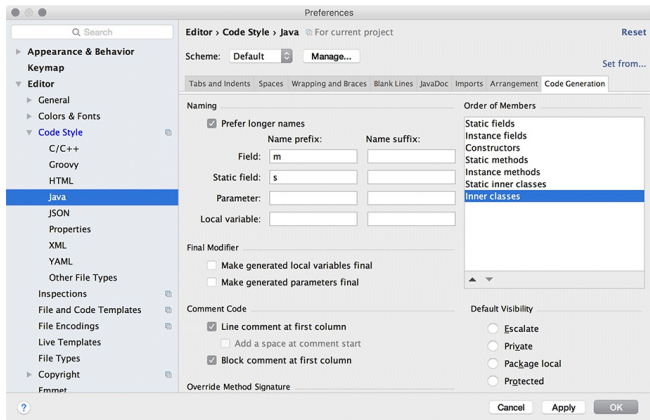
Preferences

Search

Appearance & Behavior
Keymap
Editor
General
Colors & Fonts
Code Style
C/C++
Groovy
HTML
Java
JSON
Properties
XML
YAML
Other File Types
Inspections
File and Code Templates
File Encodings
Live Templates
File Types
Copyright
Emmet

Editor › Code Style › Java For current project
Reset

Scheme: Default Manage...
Set from...

Tabs and Indents | Spaces | Wrapping and Braces | Blank Lines | JavaDoc | Imports | Arrangement | Code Generation

Naming
Prefer longer names
Name prefix: Name suffix:
Field: m
Static field: s
Parameter:
Local variable:

Order of Members
Static fields
Instance fields
Constructors
Static methods
Instance methods
Static inner classes
Inner classes

Final Modifier
Make generated local variables final
Make generated parameters final

Comment Code
Line comment at first column
Add a space at comment start
Block comment at first column

Default Visibility
Escalate
Private
Package local
Protected

Override Method Signature

?
Cancel Apply OK